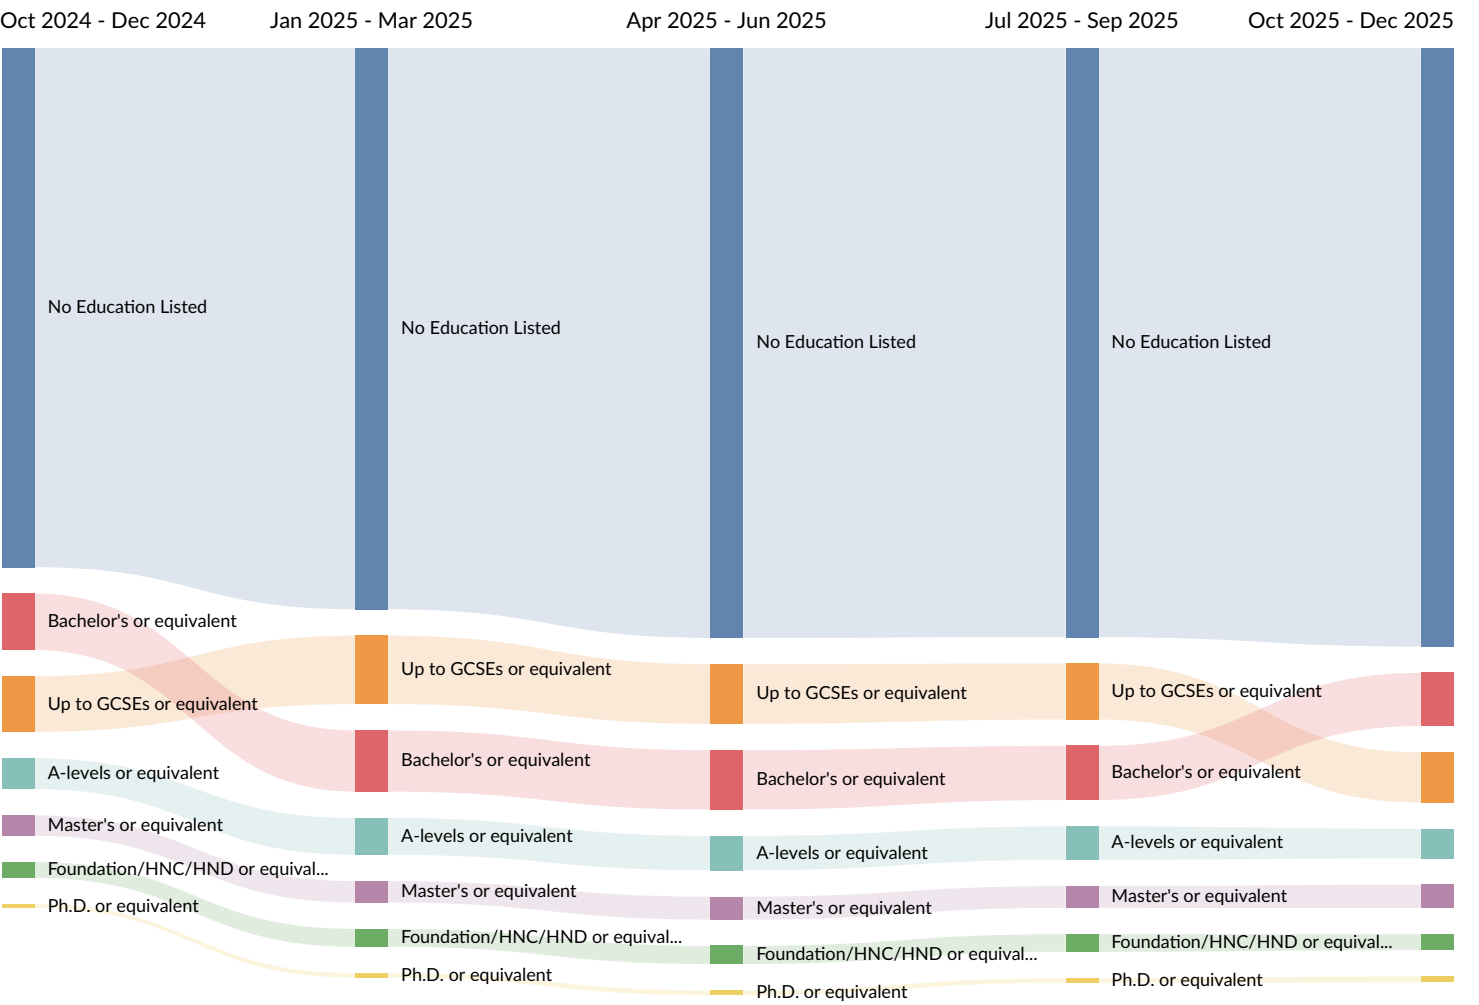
Oct 2024 - Dec 2024
Jan 2025 - Mar 2025
Apr 2025 - Jun 2025
Jul 2025 - Sep 2025
Oct 2025 - Dec 2025

No Education Listed
Bachelor's or equivalent
Up to GCSEs or equivalent
A-levels or equivalent
Master's or equivalent
Foundation/HNC/HND or equival...
Ph.D. or equivalent

No Education Listed
Up to GCSEs or equivalent
Bachelor's or equivalent
A-levels or equivalent
Master's or equivalent
Foundation/HNC/HND or equival...
Ph.D. or equivalent

No Education Listed
Up to GCSEs or equivalent
Bachelor's or equivalent
A-levels or equivalent
Master's or equivalent
Foundation/HNC/HND or equival...
Ph.D. or equivalent

No Education Listed
Up to GCSEs or equivalent
Bachelor's or equivalent
A-levels or equivalent
Master's or equivalent
Foundation/HNC/HND or equival...
Ph.D. or equivalent